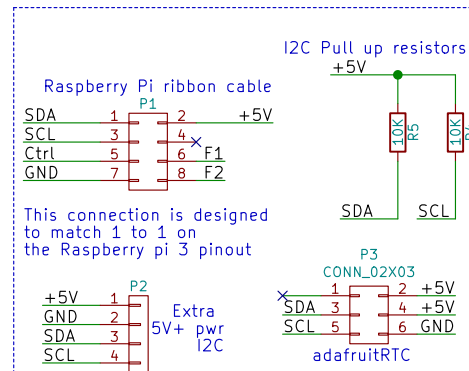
I2C Pull up resistors

+5V

10K R5

10K R

SDA SCL

Raspberry Pi ribbon cable

P1

SDA 1 2 +5V
SCL 3 4
Ctrl 5 6 F1
GND 7 8 F2

This connection is designed to match 1 to 1 on the Raspberry pi 3 pinout

P3
CONN_02X03

1 2 +5V
SDA 3 4 +5V
SCL 5 6 GND

adafruitRTC

P2

+5V 1
GND 2
SDA 3
SCL 4

Extra 5V+ pwr I2C